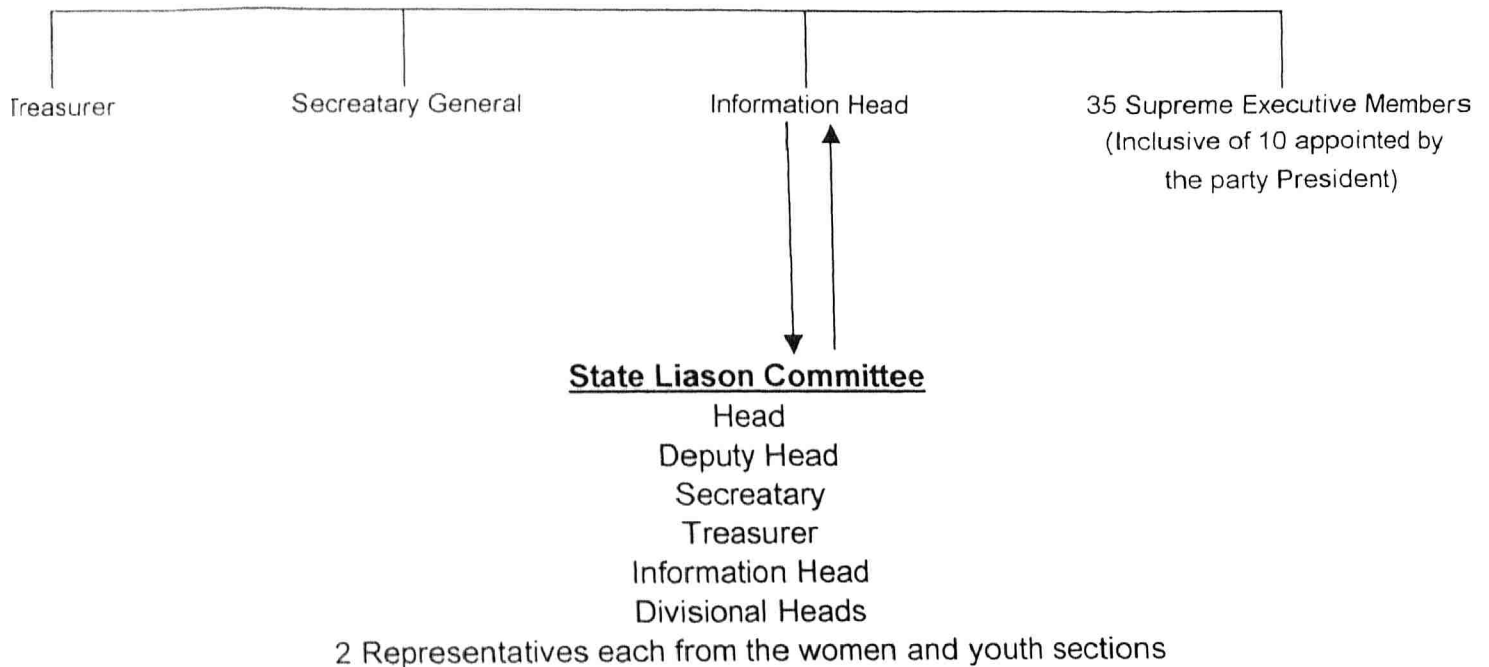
Treasurer

Secreatary General

Information Head

35 Supreme Executive Members (Inclusive of 10 appointed by the party President)

State Liason Committee
Head
Deputy Head
Secreatary
Treasurer
Information Head
Divisional Heads
2 Representatives each from the women and youth sections